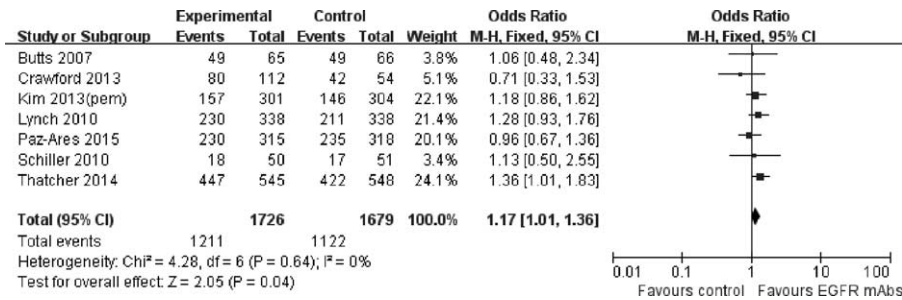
| Study or Subgroup | Experimental Events | Experimental Total | Control Events | Control Total | Weight | Odds Ratio M-H, Fixed, 95% CI |
|---|---|---|---|---|---|---|
| Butts 2007 | 49 | 65 | 49 | 66 | 3.8% | 1.06 [0.48, 2.34] |
| Crawford 2013 | 80 | 112 | 42 | 54 | 5.1% | 0.71 [0.33, 1.53] |
| Kim 2013(pem) | 157 | 301 | 146 | 304 | 22.1% | 1.18 [0.86, 1.62] |
| Lynch 2010 | 230 | 338 | 211 | 338 | 21.4% | 1.28 [0.93, 1.76] |
| Paz-Ares 2015 | 230 | 315 | 235 | 318 | 20.1% | 0.96 [0.67, 1.36] |
| Schiller 2010 | 18 | 50 | 17 | 51 | 3.4% | 1.13 [0.50, 2.55] |
| Thatcher 2014 | 447 | 545 | 422 | 548 | 24.1% | 1.36 [1.01, 1.83] |
| **Total (95% CI)** | | **1726** | | **1679** | **100.0%** | **1.17 [1.01, 1.36]** |
| Total events | 1211 | | 1122 | | | |

Heterogeneity: Chi² = 4.28, df = 6 (P = 0.64); I² = 0%
Test for overall effect: Z = 2.05 (P = 0.04)

Odds Ratio
M-H, Fixed, 95% CI

0.01 0.1 1 10 100
Favours control Favours EGFR mAbs